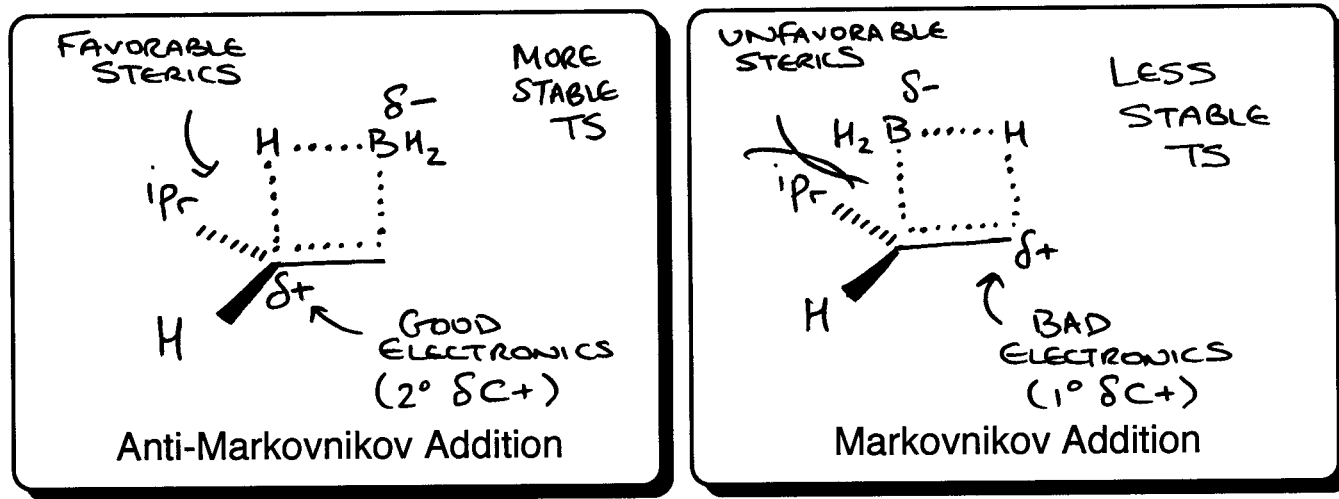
FAVORABLE STERICS

MORE STABLE TS

$\delta-$

H ····· $BH_2$

iPr

$\delta+$

H

GOOD ELECTRONICS ($2° \delta C+$)

Anti-Markovnikov Addition

UNFAVORABLE STERICS

LESS STABLE TS

$\delta-$

$H_2$ B ····· H

iPr

$\delta+$

H

BAD ELECTRONICS ($1° \delta C+$)

Markovnikov Addition